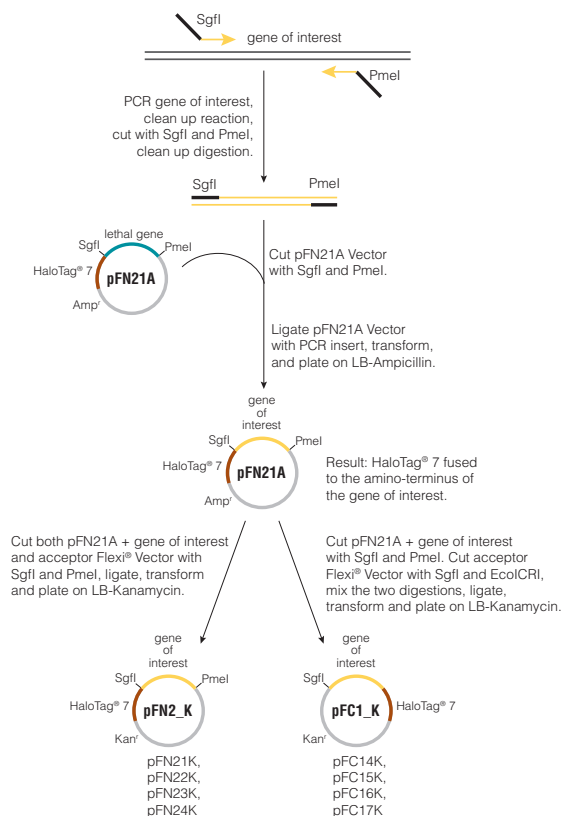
SgfI

gene of interest

PmeI

PCR gene of interest, clean up reaction, cut with SgfI and PmeI, clean up digestion.

SgfI

PmeI

lethal gene

SgfI

PmeI

HaloTag® 7

pFN21A

Amp$^r$

Cut pFN21A Vector with SgfI and PmeI.

Ligate pFN21A Vector with PCR insert, transform, and plate on LB-Ampicillin.

gene of interest

SgfI

PmeI

HaloTag® 7

pFN21A

Amp$^r$

Result: HaloTag® 7 fused to the amino-terminus of the gene of interest.

Cut both pFN21A + gene of interest and acceptor Flexi® Vector with SgfI and PmeI, ligate, transform and plate on LB-Kanamycin.

Cut pFN21A + gene of interest with SgfI and PmeI. Cut acceptor Flexi® Vector with SgfI and EcoICRI, mix the two digestions, ligate, transform and plate on LB-Kanamycin.

gene of interest

SgfI

PmeI

HaloTag® 7

pFN2_K

Kan$^r$

pFN21K,
pFN22K,
pFN23K,
pFN24K

gene of interest

SgfI

pFC1_K

HaloTag® 7

Kan$^r$

pFC14K,
pFC15K,
pFC16K,
pFC17K